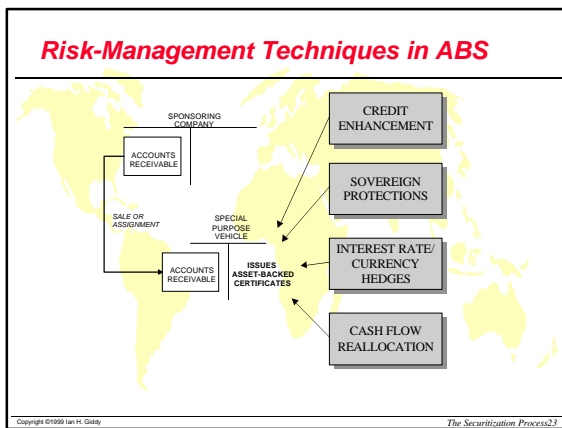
Risk-Management Techniques in ABS

SPONSORING COMPANY

ACCOUNTS RECEIVABLE

SALE OR ASSIGNMENT

SPECIAL PURPOSE VEHICLE

ACCOUNTS RECEIVABLE

ISSUES ASSET-BACKED CERTIFICATES

CREDIT ENHANCEMENT

SOVEREIGN PROTECTIONS

INTEREST RATE/ CURRENCY HEDGES

CASH FLOW REALLOCATION

Copyright ©1999 Ian H. Giddy

The Securitization Process23